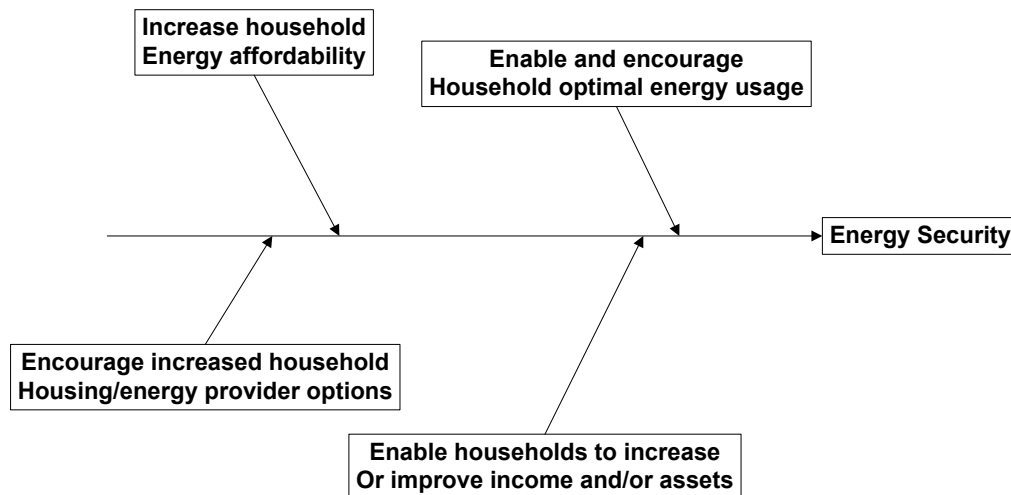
Increase household
Energy affordability

Enable and encourage
Household optimal energy usage

Energy Security

Encourage increased household
Housing/energy provider options

Enable households to increase
Or improve income and/or assets